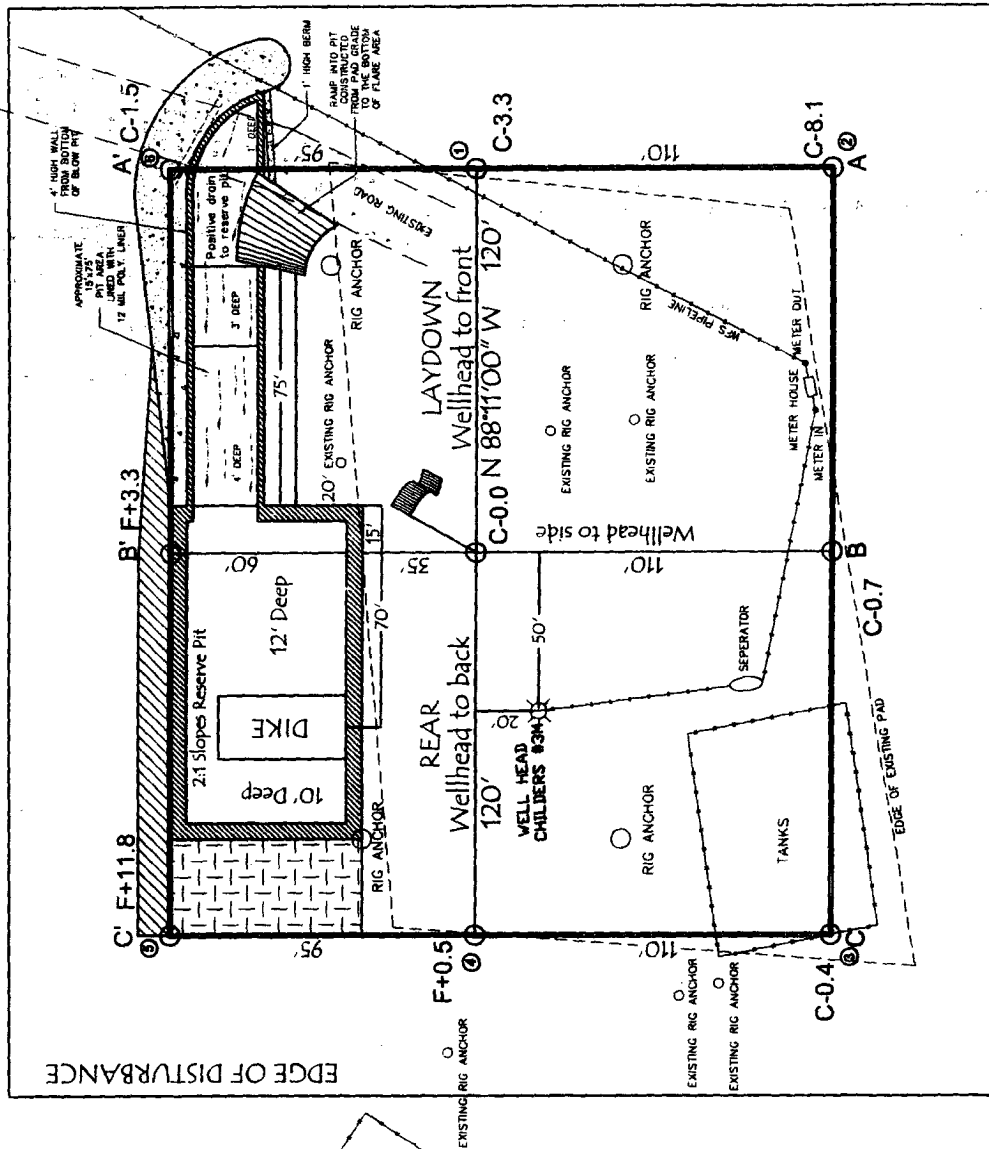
1' HIGH BERM

RAMP INTO PIT CONSTRUCTED FROM PAD GRADE TO THE BOTTOM OF FLARE AREA

4' HIGH WALL FROM BOTTOM OF BLOW PIT

APPROXIMATE 15'x75' PIT AREA LINED WITH 12 MIL POLY LINER

A' C-1.5
⑥

C-3.3
①

C-8.1
②
A

110'

95'

1' DEEP

Positive drain to reserve pit

3' DEEP

4' DEEP

75'

EXISTING ROAD

RIG ANCHOR

RIG ANCHOR

WFS PIPELINE

20' EXISTING RIG ANCHOR

LAYDOWN
Wellhead to front

C-0.0 N 88°11'00" W 120'

EXISTING RIG ANCHOR

EXISTING RIG ANCHOR

METER HOUSE

METER OUT

METER IN

B' F+3.3

60'

15'

35'

110'

Wellhead to side

B

C-0.7

12' Deep

70'

50'

2:1 Slopes Reserve Pit

DIKE

20'

SEPERATOR

10' Deep

REAR
Wellhead to back
120'

WELL HEAD CHILDERS #3M

RIG ANCHOR

RIG ANCHOR

TANKS

EDGE OF EXISTING PAD

C' F+11.8
⑤

95'

F+0.5
④

110'

C-0.4
③
C

EXISTING RIG ANCHOR

EXISTING RIG ANCHOR

EXISTING RIG ANCHOR

EDGE OF DISTURBANCE